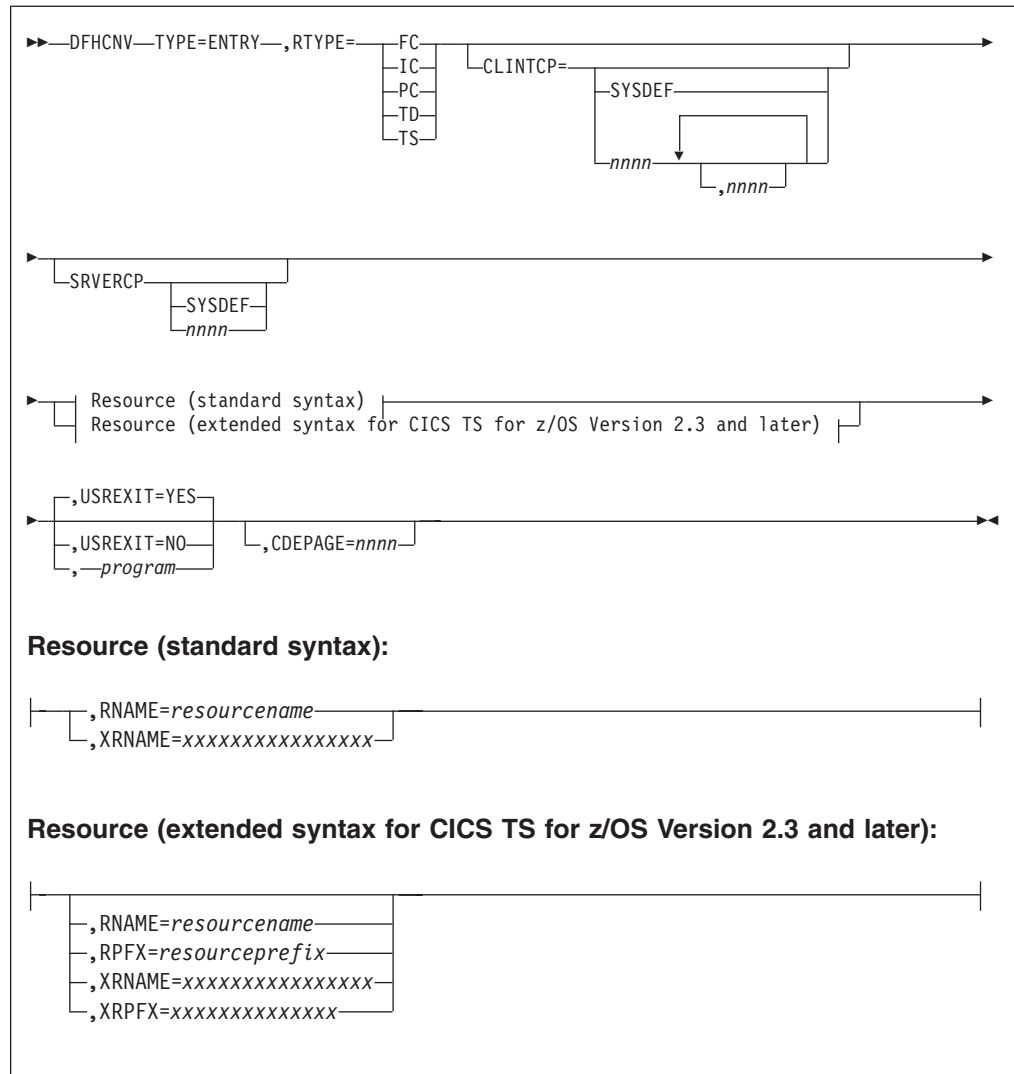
DFHCNV TYPE=ENTRY ,RTYPE= FC IC PC TD TS CLINTCP= SYSDEF nnnn ,nnnn

SRVERCP SYSDEF nnnn

Resource (standard syntax)
Resource (extended syntax for CICS TS for z/OS Version 2.3 and later)

,USREXIT=YES
,USREXIT=NO
, program
,CDEPAGE=nnnn

**Resource (standard syntax):**

,RNAME=resourcename
,XRNAME=xxxxxxxxxxxxxxxx

**Resource (extended syntax for CICS TS for z/OS Version 2.3 and later):**

,RNAME=resourcename
,RPFX=resourceprefix
,XRNAME=xxxxxxxxxxxxxxxx
,XRPFX=xxxxxxxxxxxxxx